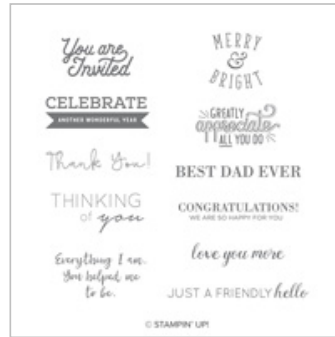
You are Invited

MERRY & BRIGHT

CELEBRATE
ANOTHER WONDERFUL YEAR

GREATLY appreciate ALL YOU DO

Thank You!

BEST DAD EVER

THINKING of you

CONGRATULATIONS!
WE ARE SO HAPPY FOR YOU

Everything I am. You helped me to be.

love you more

JUST A FRIENDLY hello

© STAMPIN' UP!